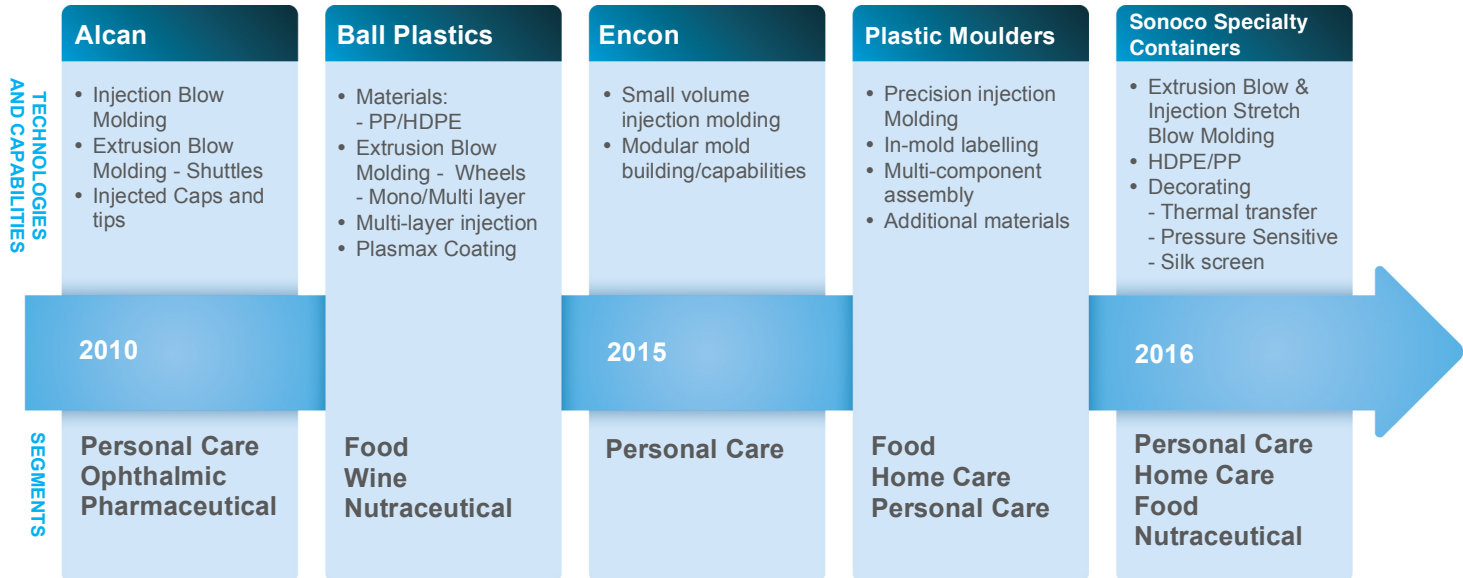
TECHNOLOGIES AND CAPABILITIES

SEGMENTS

Alcan

• Injection Blow Molding
• Extrusion Blow Molding - Shuttles
• Injected Caps and tips

2010

Personal Care
Ophthalmic
Pharmaceutical

Ball Plastics

• Materials:
- PP/HDPE
• Extrusion Blow Molding - Wheels
- Mono/Multi layer
• Multi-layer injection
• Plasmax Coating

Food
Wine
Nutraceutical

Encon

• Small volume injection molding
• Modular mold building/capabilities

2015

Personal Care

Plastic Moulders

• Precision injection Molding
• In-mold labelling
• Multi-component assembly
• Additional materials

Food
Home Care
Personal Care

Sonoco Specialty Containers

• Extrusion Blow & Injection Stretch Blow Molding
• HDPE/PP
• Decorating
- Thermal transfer
- Pressure Sensitive
- Silk screen

2016

Personal Care
Home Care
Food
Nutraceutical